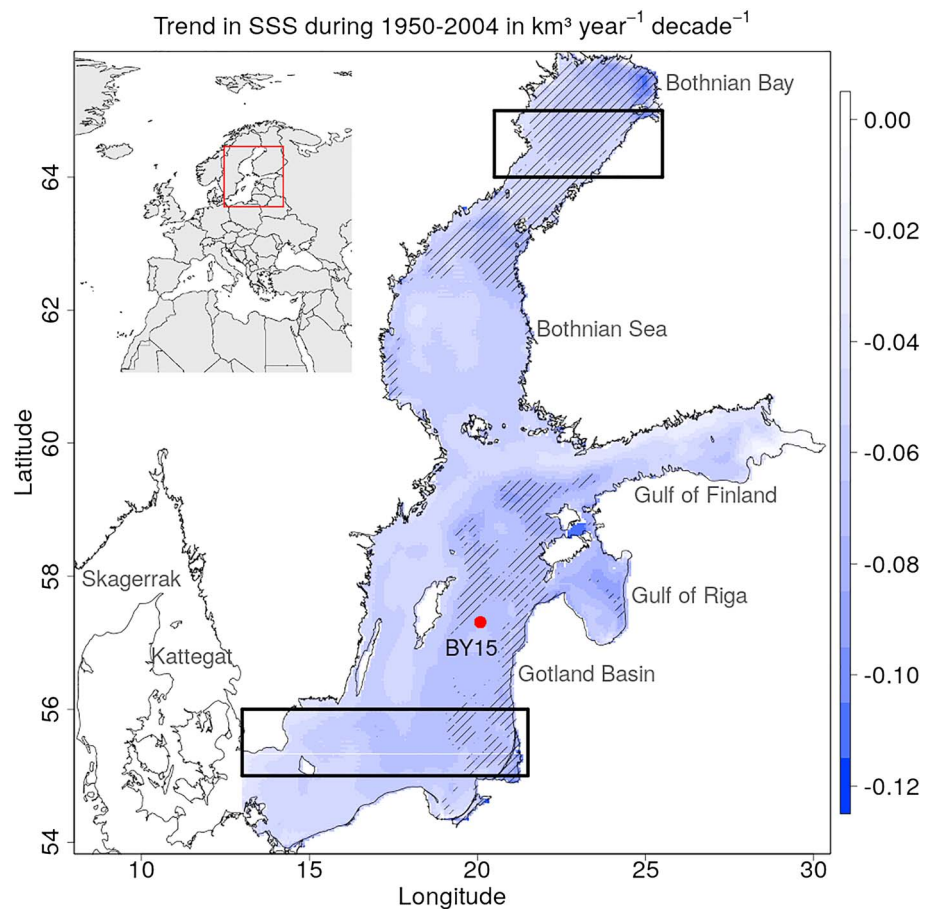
Trend in SSS during 1950-2004 in km³ year$^{-1}$ decade$^{-1}$

Bothnian Bay
Bothnian Sea
Gulf of Finland
Gulf of Riga
Skagerrak
Kattegat
BY15
Gotland Basin

64
62
60
58
56
54
Latitude

10
15
20
25
30
Longitude

0.00
-0.02
-0.04
-0.06
-0.08
-0.10
-0.12